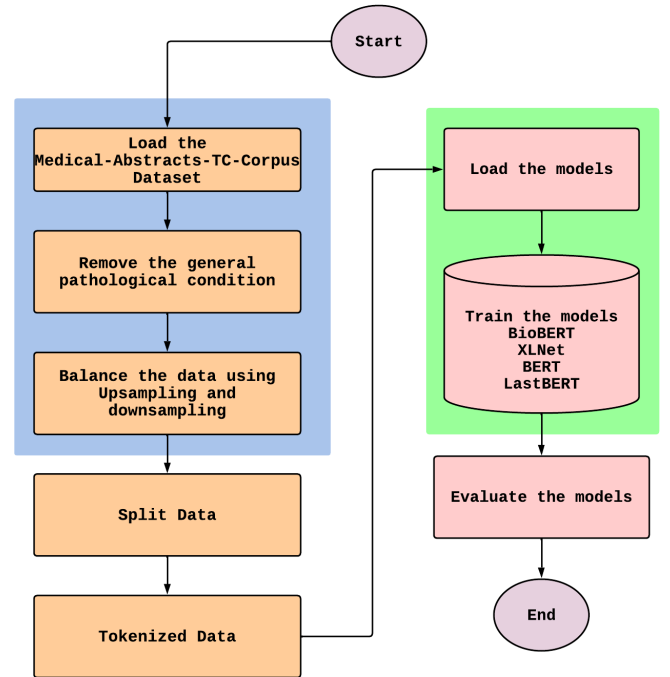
Start

Load the Medical-Abstracts-TC-Corpus Dataset

Remove the general pathological condition

Balance the data using Upsampling and downsampling

Split Data

Tokenized Data

Load the models

Train the models
BioBERT
XLNet
BERT
LastBERT

Evaluate the models

End